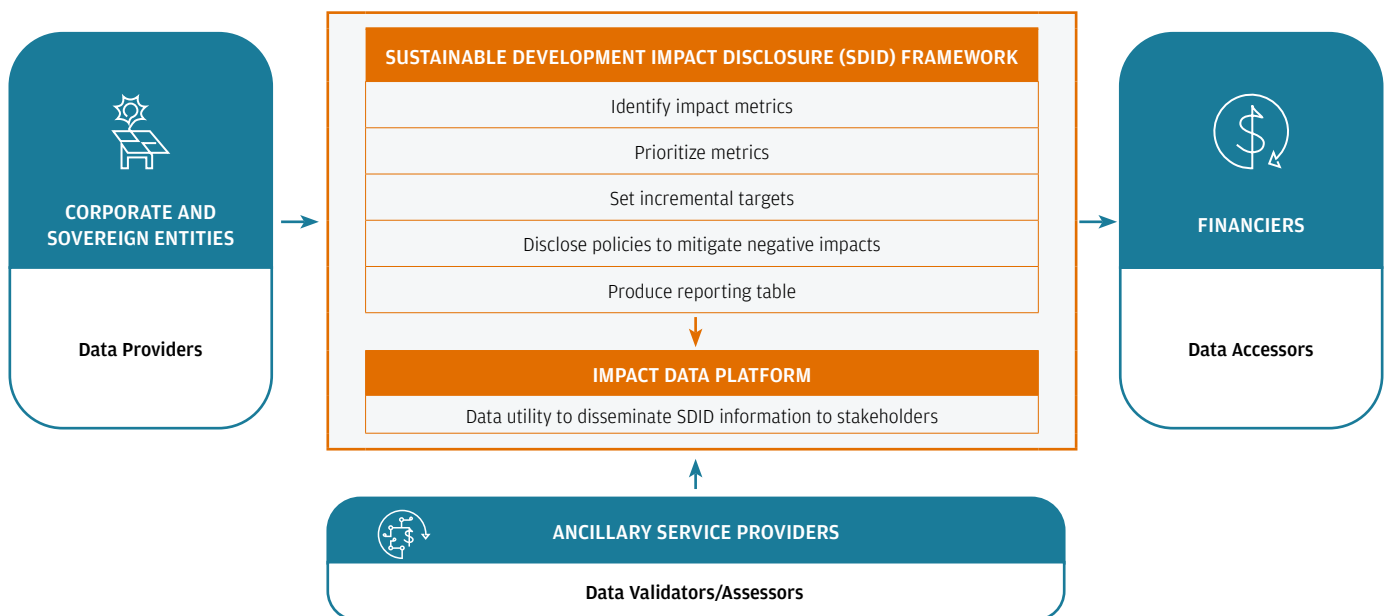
CORPORATE AND SOVEREIGN ENTITIES

Data Providers

SUSTAINABLE DEVELOPMENT IMPACT DISCLOSURE (SDID) FRAMEWORK

Identify impact metrics

Prioritize metrics

Set incremental targets

Disclose policies to mitigate negative impacts

Produce reporting table

IMPACT DATA PLATFORM

Data utility to disseminate SDID information to stakeholders

FINANCIERS

Data Accessors

ANCILLARY SERVICE PROVIDERS

Data Validators/Assessors